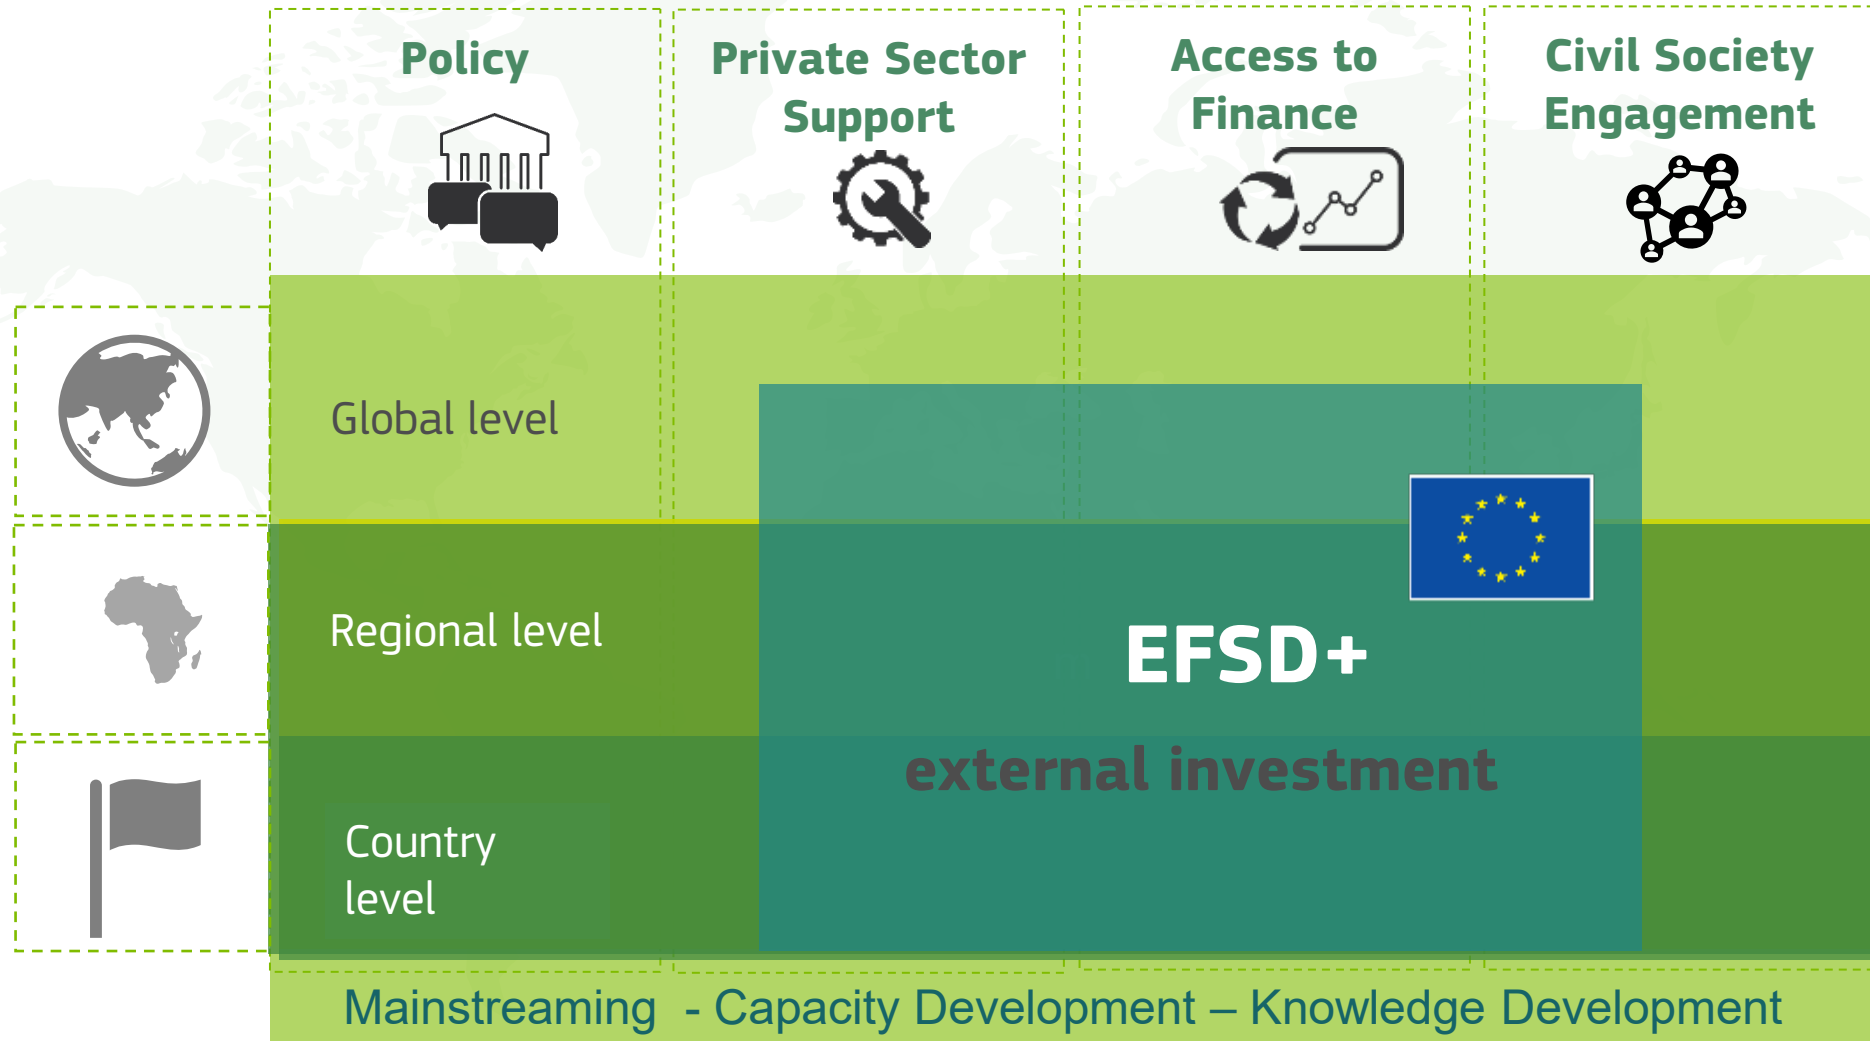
Policy

Private Sector Support

Access to Finance

Civil Society Engagement

Global level

Regional level

Country level

EFSD+

external investment

Mainstreaming - Capacity Development – Knowledge Development